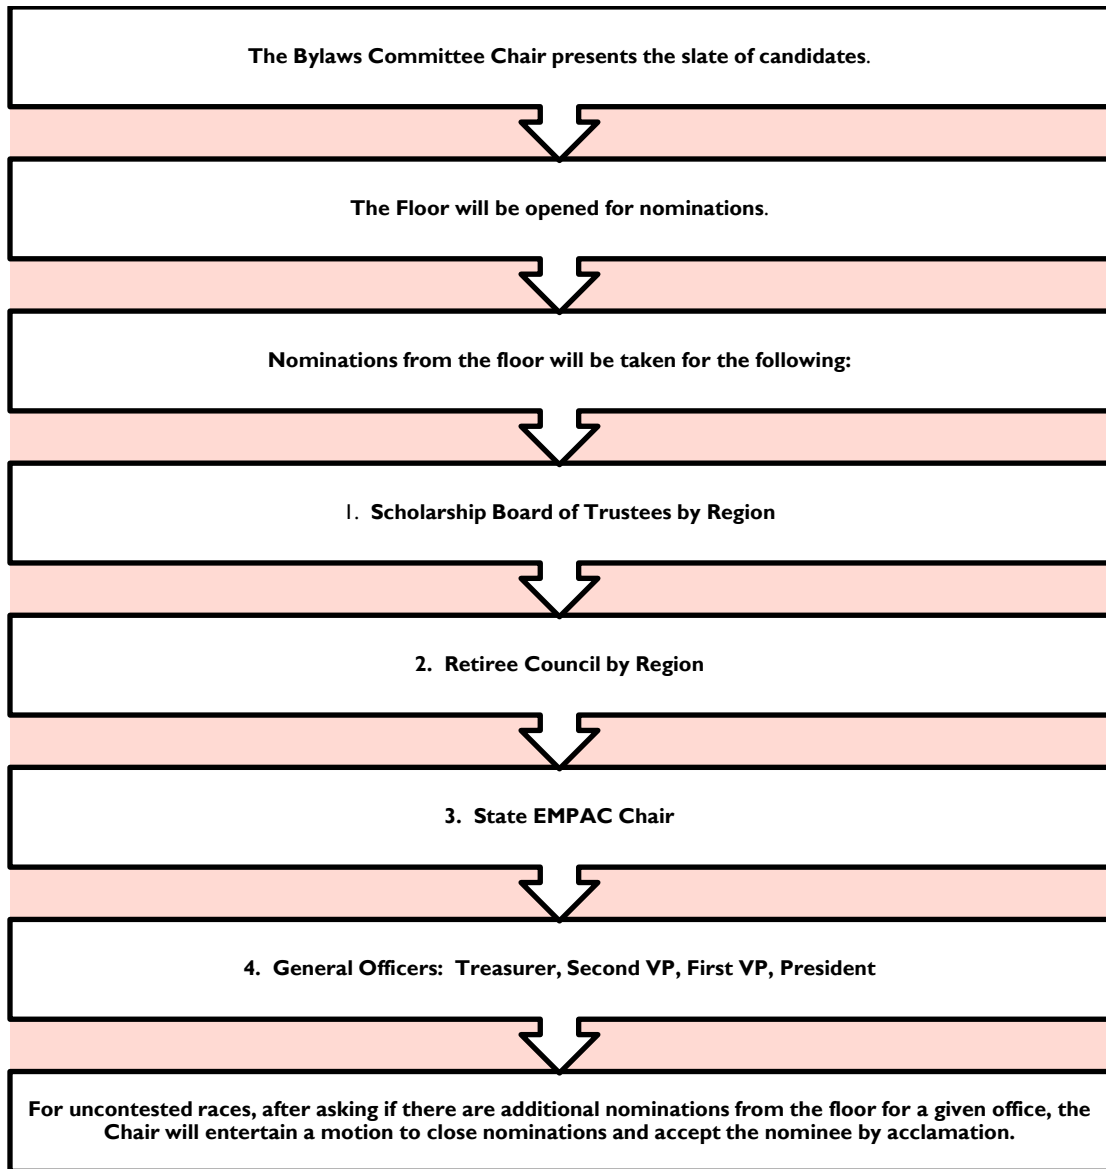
The Bylaws Committee Chair presents the slate of candidates.

The Floor will be opened for nominations.

Nominations from the floor will be taken for the following:

1. Scholarship Board of Trustees by Region

2. Retiree Council by Region

3. State EMPAC Chair

4. General Officers: Treasurer, Second VP, First VP, President

For uncontested races, after asking if there are additional nominations from the floor for a given office, the Chair will entertain a motion to close nominations and accept the nominee by acclamation.